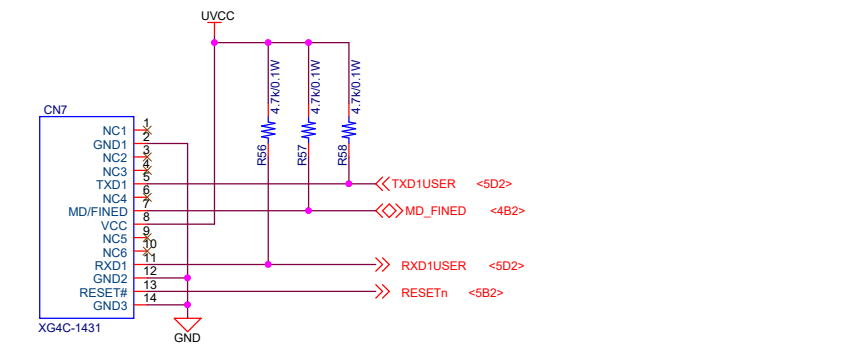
UVCC

CN7

NC1 1
GND1 2
NC2 3
NC3 4
TXD1 5
NC4 6
MD/FINED 7
VCC 8
NC5 9
NC6 10
RXD1 11
GND2 12
RESET# 13
GND3 14

XG4C-1431

GND

R56 4.7k/0.1W
R57 4.7k/0.1W
R58 4.7k/0.1W

TXD1USER <5D2>
MD_FINED <4B2>
RXD1USER <5D2>
RESETn <5B2>